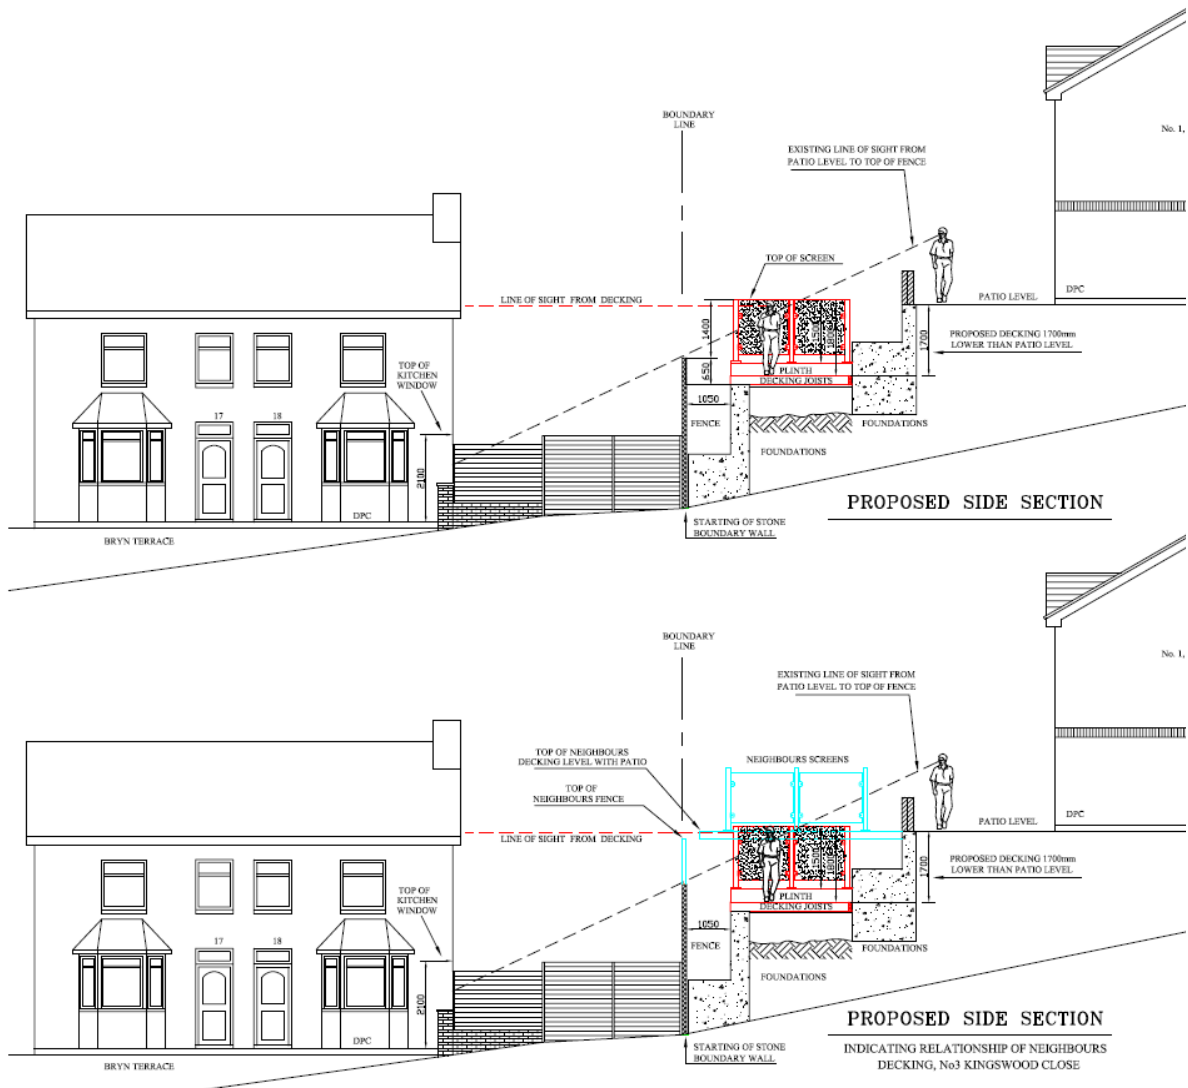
BOUNDARY LINE

No. 1,

EXISTING LINE OF SIGHT FROM PATIO LEVEL TO TOP OF FENCE

TOP OF SCREEN

LINE OF SIGHT FROM DECKING

PATIO LEVEL

DPC

1400

1500

1800

PROPOSED DECKING 1700mm LOWER THAN PATIO LEVEL

1700

650

PLINTH

DECKING JOISTS

TOP OF KITCHEN WINDOW

1050

FENCE

FOUNDATIONS

FOUNDATIONS

17

18

2100

DPC

PROPOSED SIDE SECTION

STARTING OF STONE BOUNDARY WALL

BRYN TERRACE

BOUNDARY LINE

No. 1,

EXISTING LINE OF SIGHT FROM PATIO LEVEL TO TOP OF FENCE

TOP OF NEIGHBOURS DECKING LEVEL WITH PATIO

NEIGHBOURS SCREENS

TOP OF NEIGHBOURS FENCE

LINE OF SIGHT FROM DECKING

PATIO LEVEL

DPC

1500

1800

PROPOSED DECKING 1700mm LOWER THAN PATIO LEVEL

1700

PLINTH

DECKING JOISTS

TOP OF KITCHEN WINDOW

1050

FENCE

FOUNDATIONS

FOUNDATIONS

17

18

2100

DPC

PROPOSED SIDE SECTION

INDICATING RELATIONSHIP OF NEIGHBOURS DECKING, No3 KINGSWOOD CLOSE

STARTING OF STONE BOUNDARY WALL

BRYN TERRACE